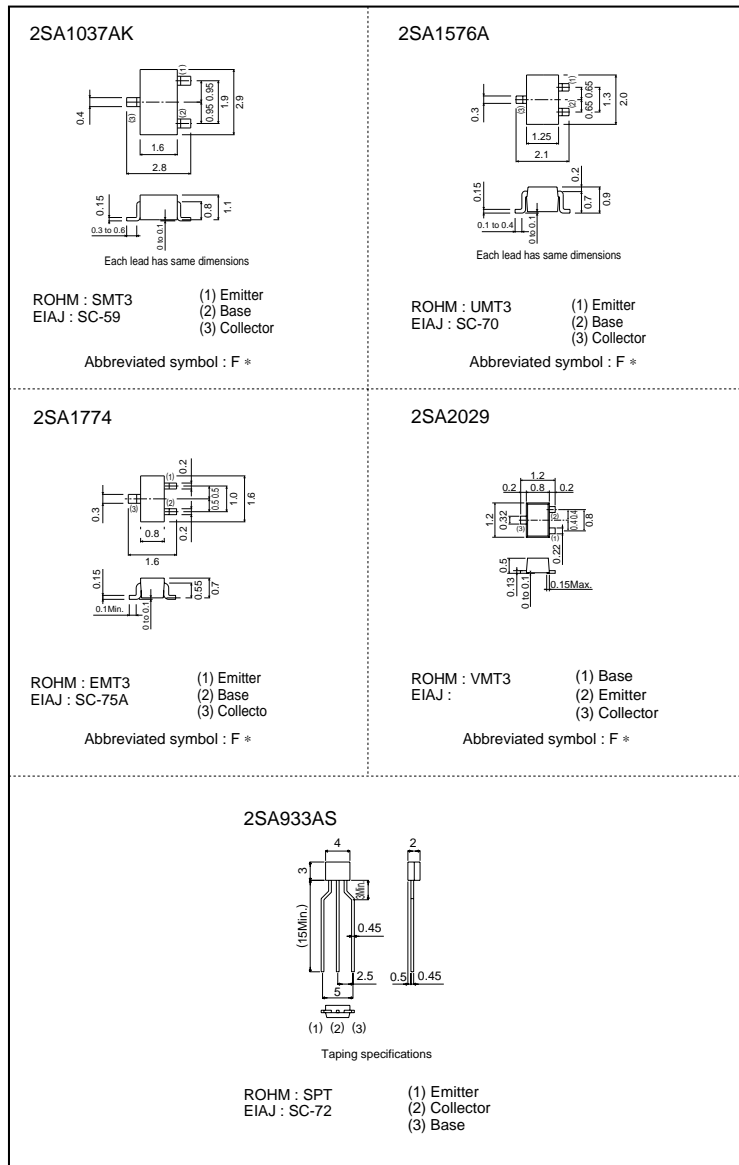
2SA1037AK

0.4
(3)
(1)
(2)
0.95 0.95
1.9
2.9
1.6
2.8
0.15
0.3 to 0.6
0 to 0.1
0.8
1.1
Each lead has same dimensions

ROHM : SMT3
EIAJ : SC-59

(1) Emitter
(2) Base
(3) Collector

Abbreviated symbol : F ∗

2SA1576A

0.3
(3)
(1)
(2)
0.65 0.65
1.3
2.0
1.25
2.1
0.15
0.1 to 0.4
0 to 0.1
0.2
0.7
0.9
Each lead has same dimensions

ROHM : UMT3
EIAJ : SC-70

(1) Emitter
(2) Base
(3) Collector

Abbreviated symbol : F ∗

2SA1774

0.3
(3)
(1)
(2)
0.2
0.5 0.5
1.0
1.6
0.2
0.8
1.6
0.15
0.1Min.
0 to 0.1
0.55
0.7

ROHM : EMT3
EIAJ : SC-75A

(1) Emitter
(2) Base
(3) Collecto

Abbreviated symbol : F ∗

2SA2029

1.2
0.2 0.8 0.2
1.2
0.32
(3)
(2)
(1)
0.4 0.4
0.8
0.22
0.5
0.13
0 to 0.1
0.15Max.

ROHM : VMT3
EIAJ :

(1) Base
(2) Emitter
(3) Collector

Abbreviated symbol : F ∗

2SA933AS

4
3
3Min.
(15Min.)
0.45
2.5
5
2
0.5
0.45
(1) (2) (3)

Taping specifications

ROHM : SPT
EIAJ : SC-72

(1) Emitter
(2) Collector
(3) Base